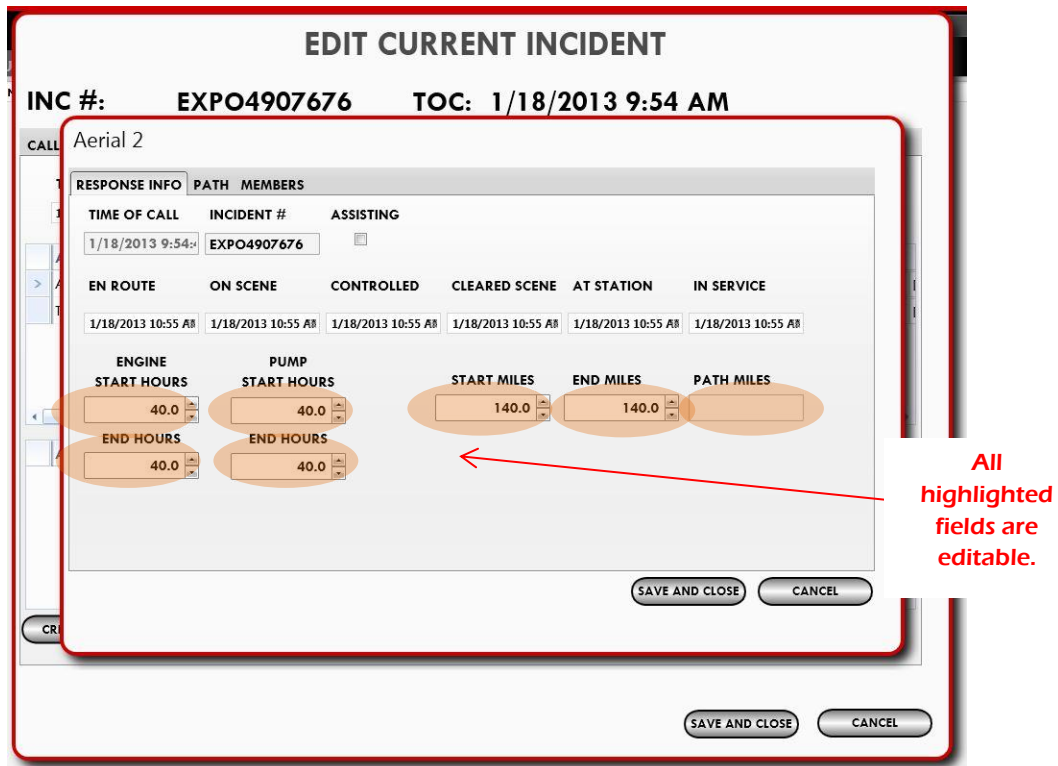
EDIT CURRENT INCIDENT

INC #: EXPO4907676 TOC: 1/18/2013 9:54 AM

CALL

Aerial 2

RESPONSE INFO PATH MEMBERS

TIME OF CALL INCIDENT # ASSISTING

1/18/2013 9:54: EXPO4907676

EN ROUTE ON SCENE CONTROLLED CLEARED SCENE AT STATION IN SERVICE

1/18/2013 10:55 AM 1/18/2013 10:55 AM 1/18/2013 10:55 AM 1/18/2013 10:55 AM 1/18/2013 10:55 AM 1/18/2013 10:55 AM

ENGINE START HOURS PUMP START HOURS START MILES END MILES PATH MILES

40.0 40.0 140.0 140.0

END HOURS END HOURS

40.0 40.0

All highlighted fields are editable.

SAVE AND CLOSE CANCEL

CR

SAVE AND CLOSE CANCEL